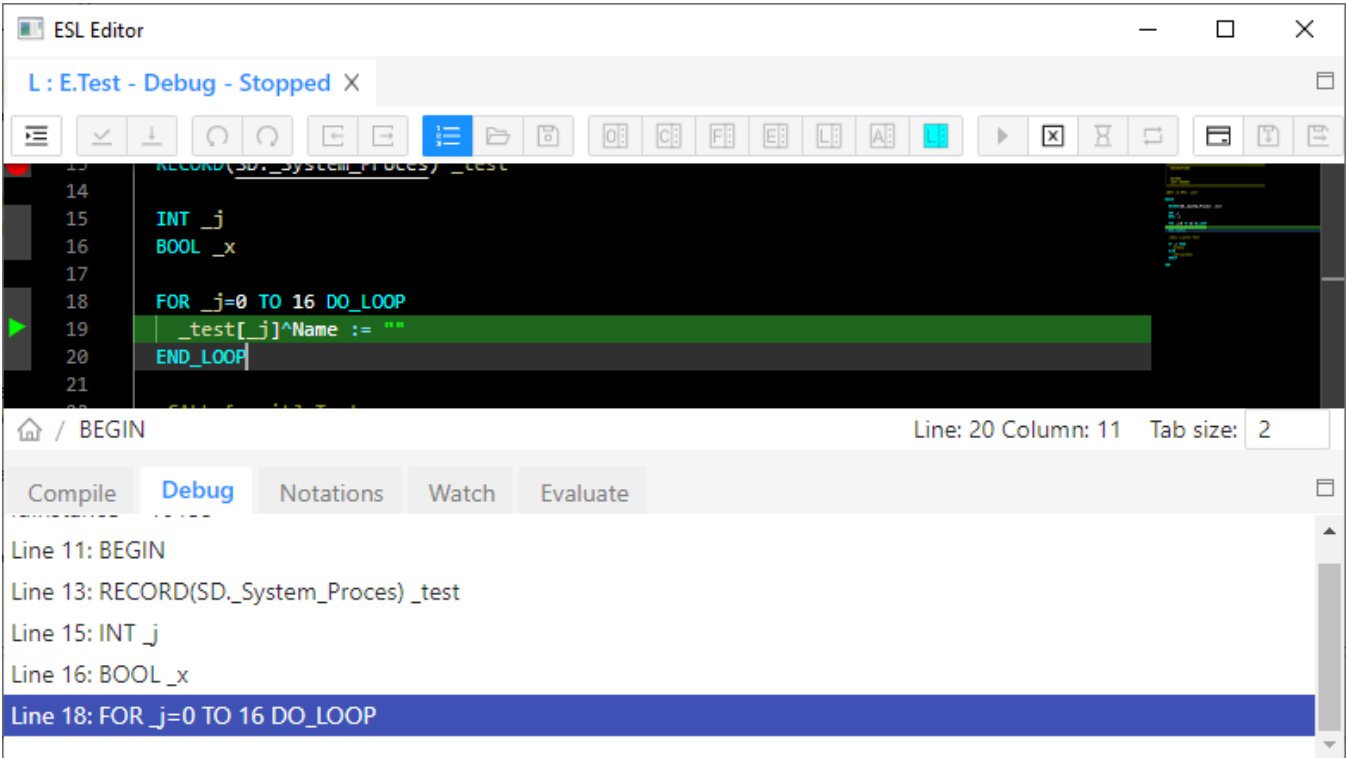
ESL Editor

L : E.Test - Debug - Stopped ×

0 C F E L A L

13 RECORD(SD._System_Proces) _test
14
15 INT _j
16 BOOL _x
17
18 FOR _j=0 TO 16 DO_LOOP
19 _test[_j]^Name := ""
20 END_LOOP
21

BEGIN

Line: 20 Column: 11 Tab size: 2

Compile Debug Notations Watch Evaluate

Line 11: BEGIN
Line 13: RECORD(SD._System_Proces) _test
Line 15: INT _j
Line 16: BOOL _x
Line 18: FOR _j=0 TO 16 DO_LOOP